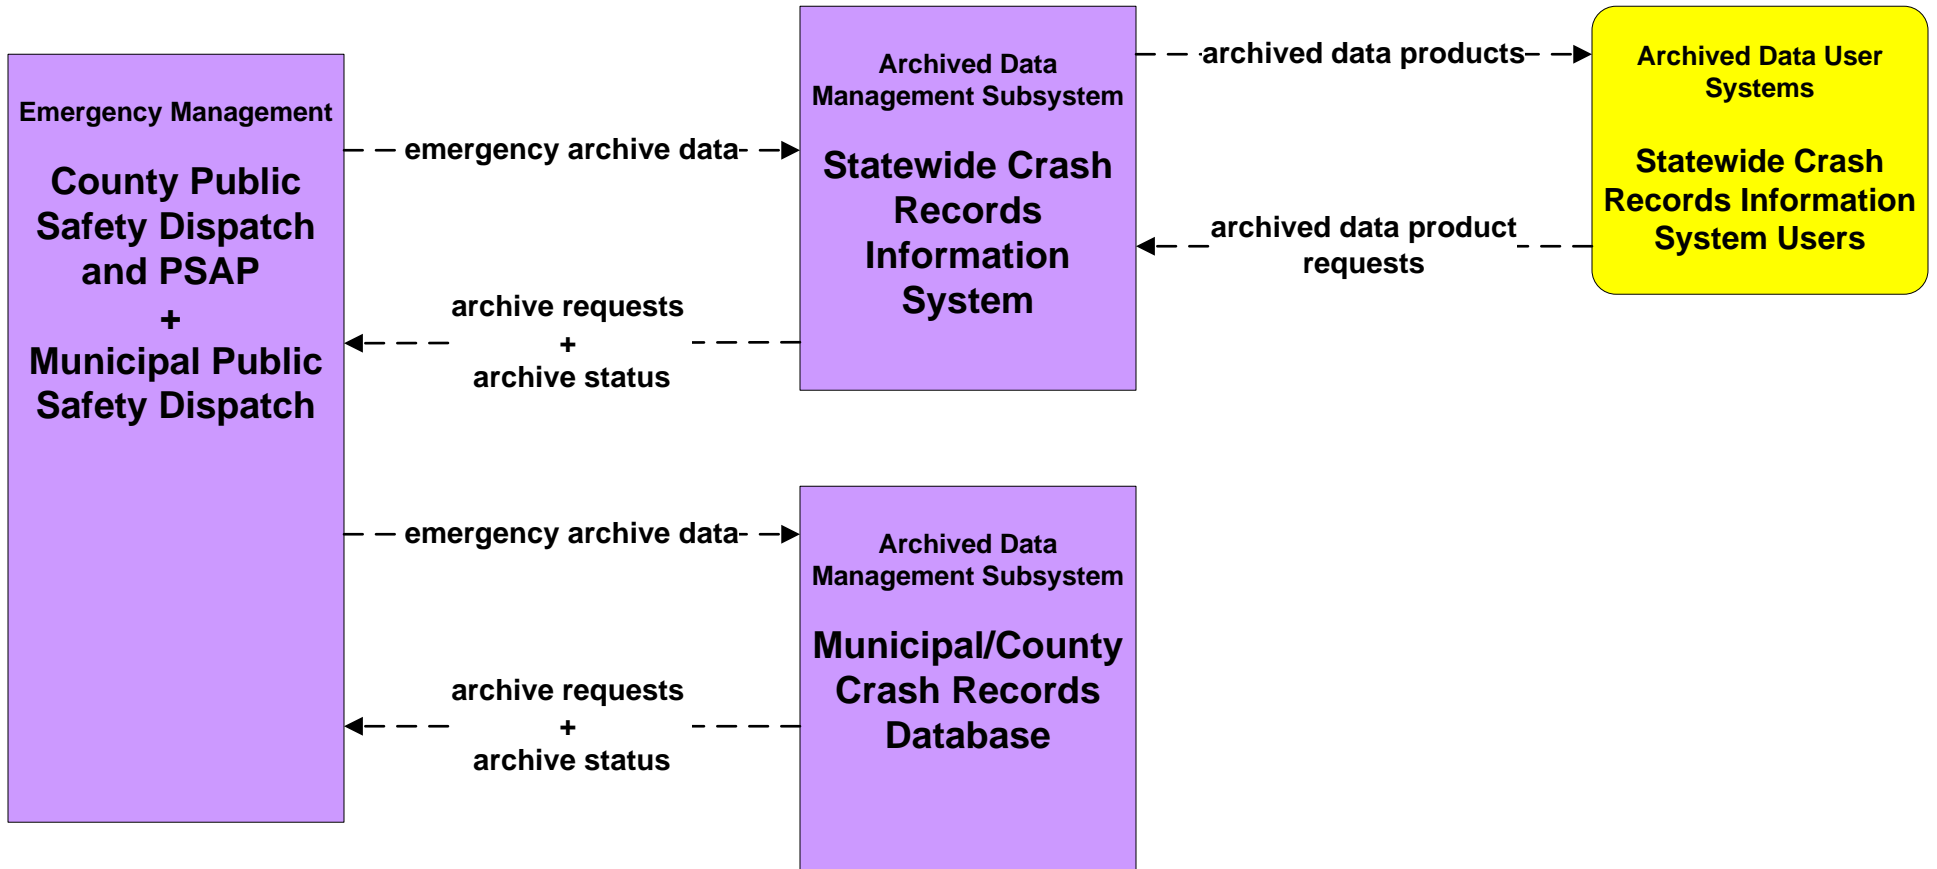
Emergency Management

County Public Safety Dispatch and PSAP
+
Municipal Public Safety Dispatch

emergency archive data

archive requests
+
archive status

Archived Data Management Subsystem

Statewide Crash Records Information System

archived data products

archived data product requests

Archived Data User Systems

Statewide Crash Records Information System Users

emergency archive data

archive requests
+
archive status

Archived Data Management Subsystem

Municipal/County Crash Records Database